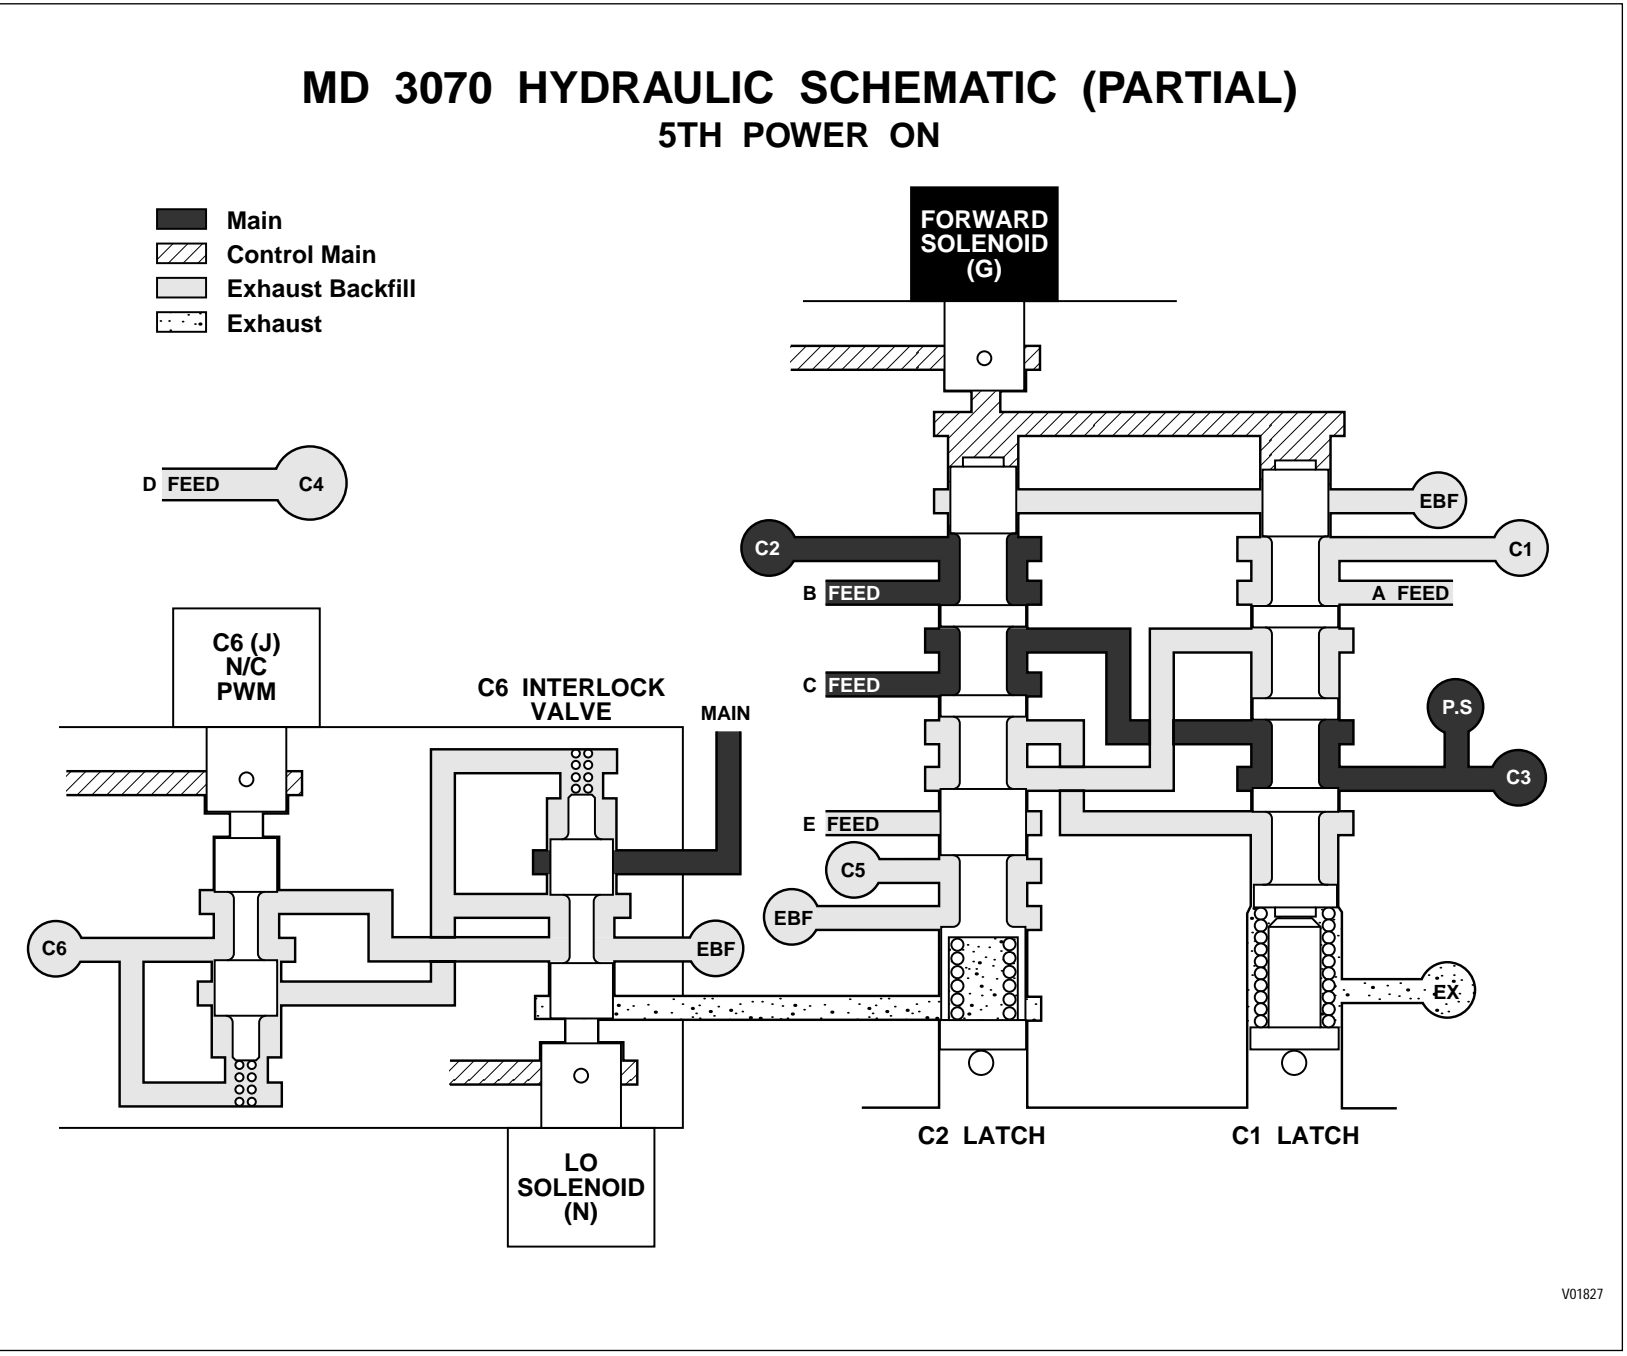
MD 3070 HYDRAULIC SCHEMATIC (PARTIAL)
5TH POWER ON

Main
Control Main
Exhaust Backfill
Exhaust

FORWARD SOLENOID (G)

D FEED C4

EBF

C2

C1

B FEED

A FEED

C6 (J) N/C PWM

C6 INTERLOCK VALVE

MAIN

C FEED

P.S

C3

E FEED

C5

EBF

C6

EBF

EX

LO SOLENOID (N)

C2 LATCH

C1 LATCH

V01827